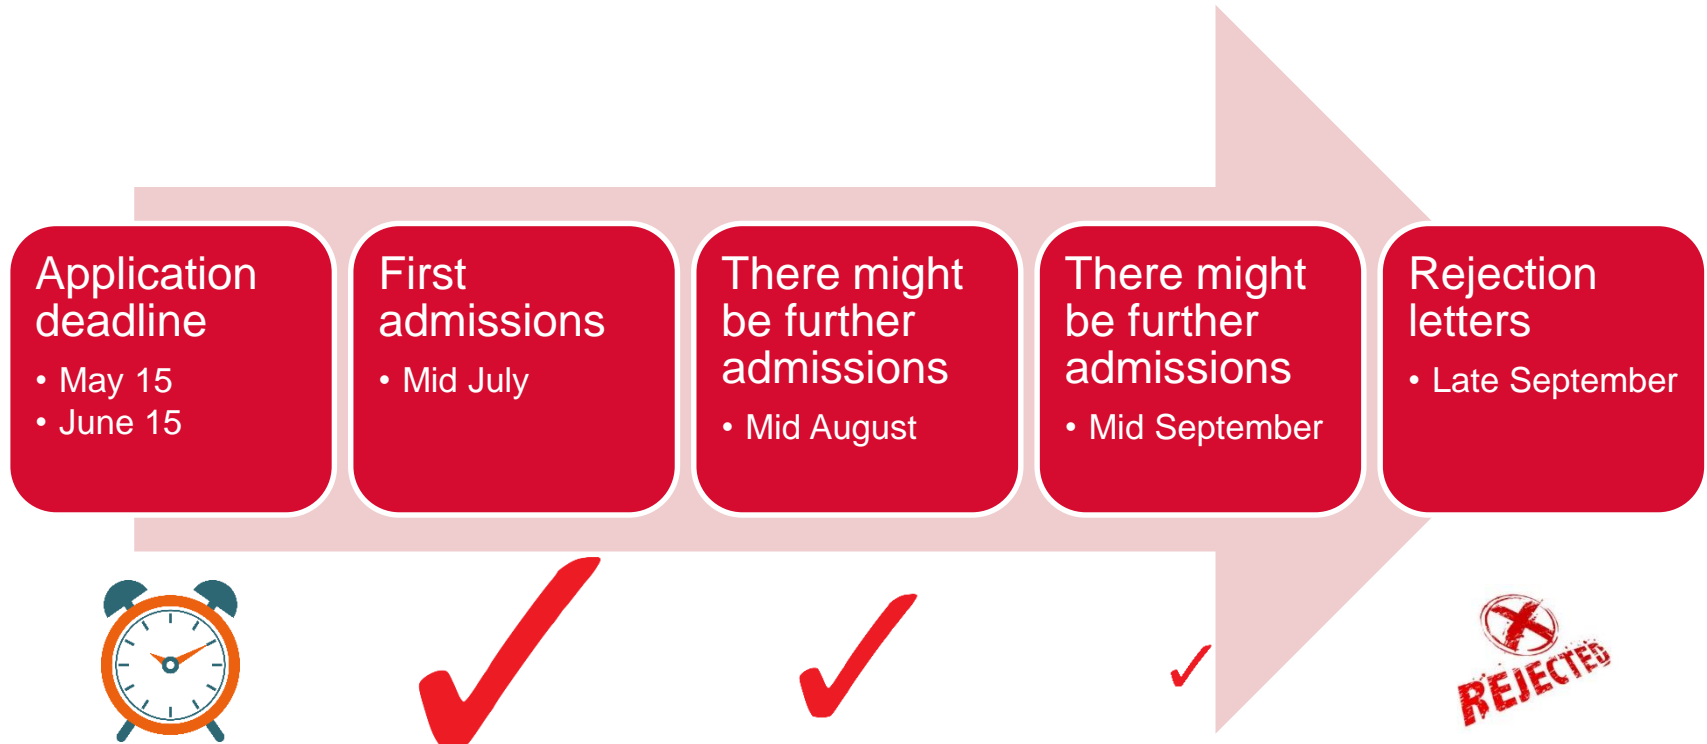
Application deadline
• May 15
• June 15

First admissions
• Mid July

There might be further admissions
• Mid August

There might be further admissions
• Mid September

Rejection letters
• Late September

REJECTED